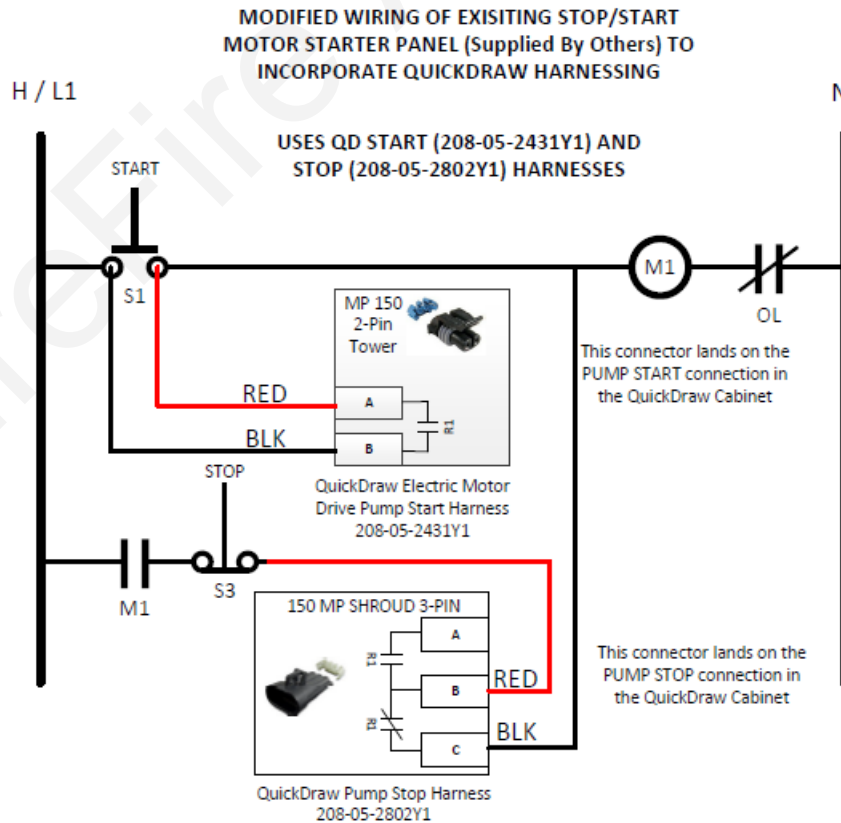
MODIFIED WIRING OF EXISITING STOP/START MOTOR STARTER PANEL (Supplied By Others) TO INCORPORATE QUICKDRAW HARNESSING

H / L1

N

USES QD START (208-05-2431Y1) AND STOP (208-05-2802Y1) HARNESSES

START

S1

M1

OL

MP 150 2-Pin Tower

This connector lands on the PUMP START connection in the QuickDraw Cabinet

RED

A

R1

BLK

B

QuickDraw Electric Motor Drive Pump Start Harness 208-05-2431Y1

STOP

M1

S3

150 MP SHROUD 3-PIN

A

R1

This connector lands on the PUMP STOP connection in the QuickDraw Cabinet

RED

B

R1

BLK

C

QuickDraw Pump Stop Harness 208-05-2802Y1